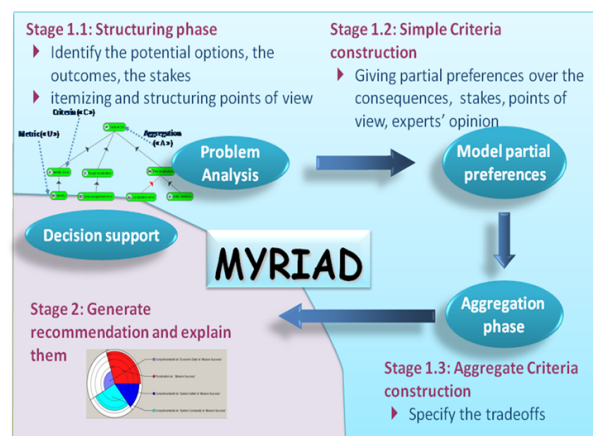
Stage 1.1: Structuring phase

Identify the potential options, the outcomes, the stakes

itemizing and structuring points of view

Metric(«U») Criteria(«C») Aggregation («A»)

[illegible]

Problem Analysis

Stage 1.2: Simple Criteria construction

Giving partial preferences over the consequences, stakes, points of view, experts' opinion

Model partial preferences

Decision support

MYRIAD

Aggregation phase

Stage 2: Generate recommendation and explain them

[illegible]

Stage 1.3: Aggregate Criteria construction

Specify the tradeoffs